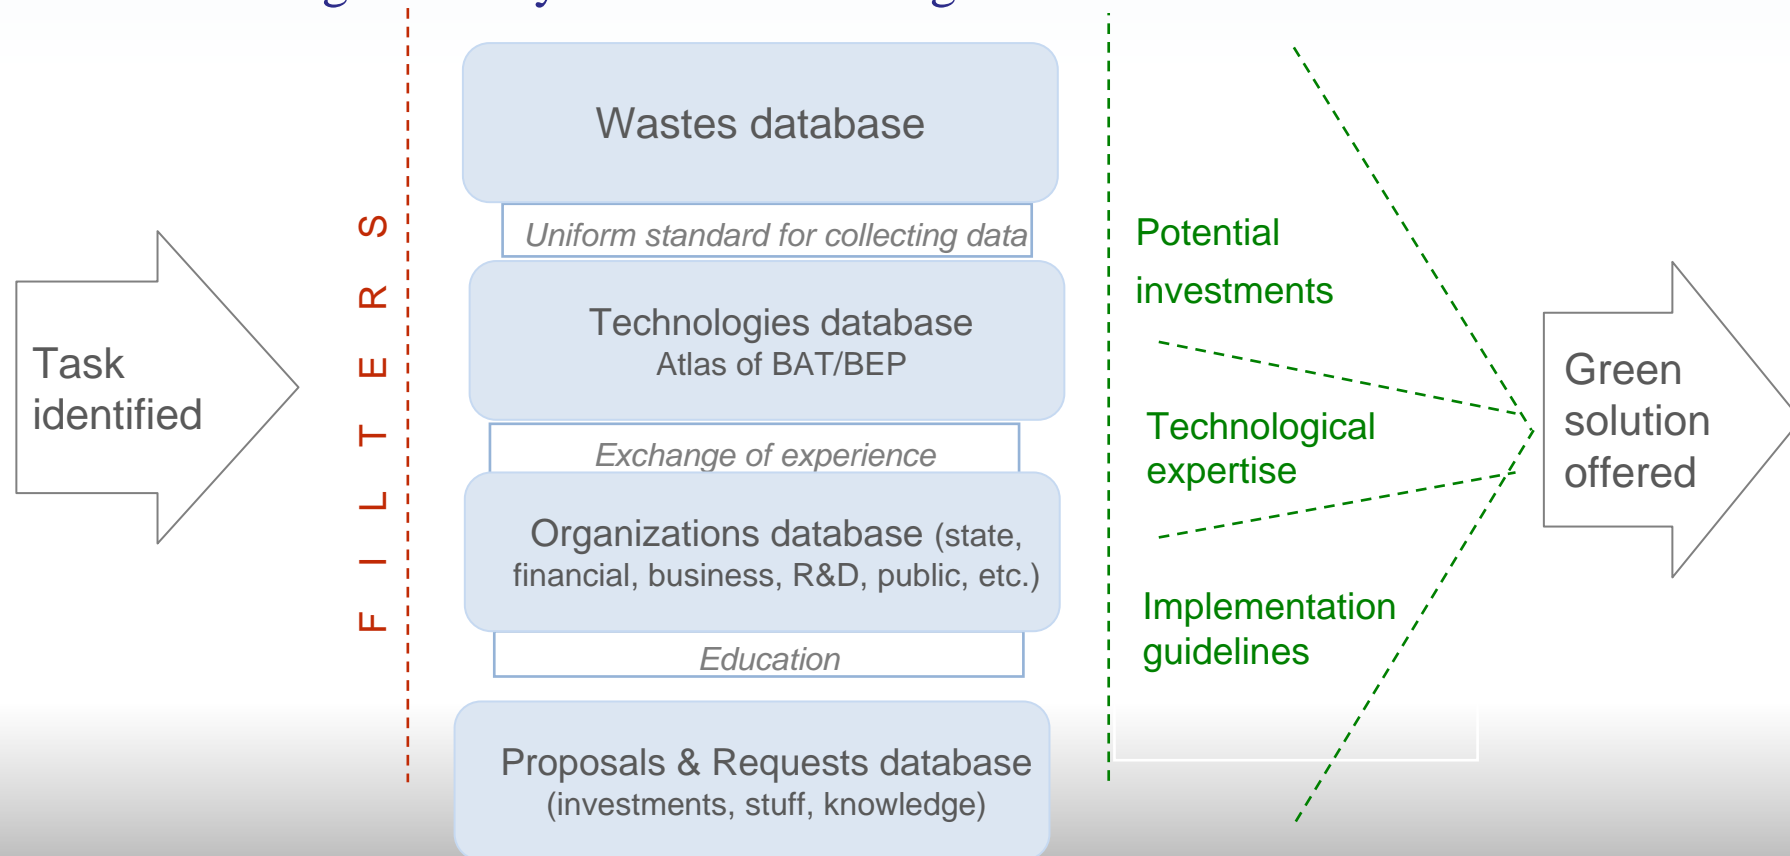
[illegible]

Task identified

F I L T E R S

Wastes database

Uniform standard for collecting data

Technologies database
Atlas of BAT/BEP

Exchange of experience

Organizations database (state, financial, business, R&D, public, etc.)

Education

Proposals & Requests database
(investments, stuff, knowledge)

Potential investments

Technological expertise

Implementation guidelines

Green solution offered